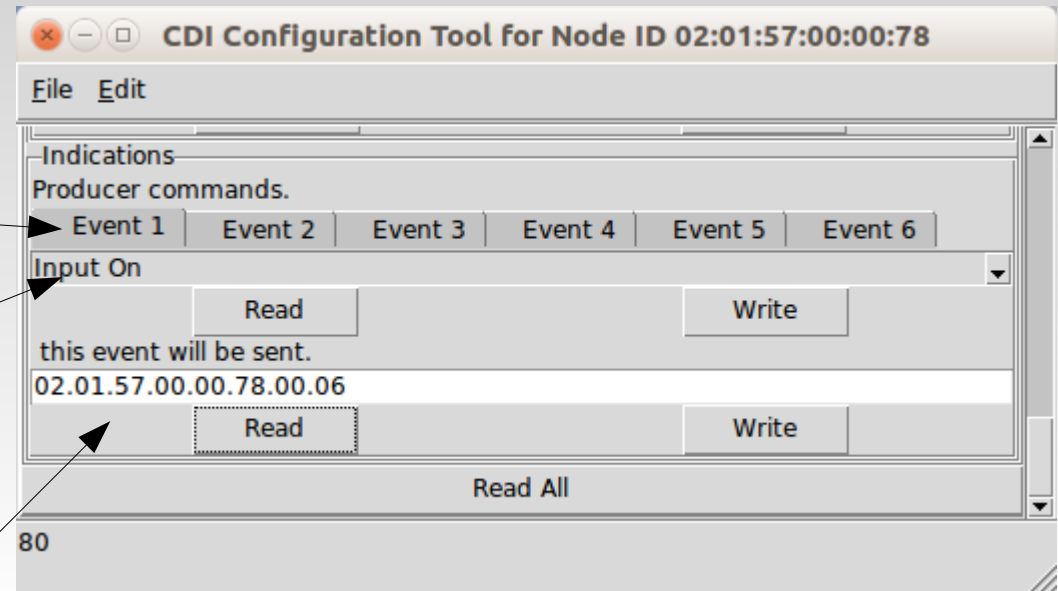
CDI Configuration Tool for Node ID 02:01:57:00:00:78

File Edit

Indications
Producer commands.

Event 1 | Event 2 | Event 3 | Event 4 | Event 5 | Event 6

Input On

Read

Write

this event will be sent.

02.01.57.00.00.78.00.06

Read

Write

Read All

80